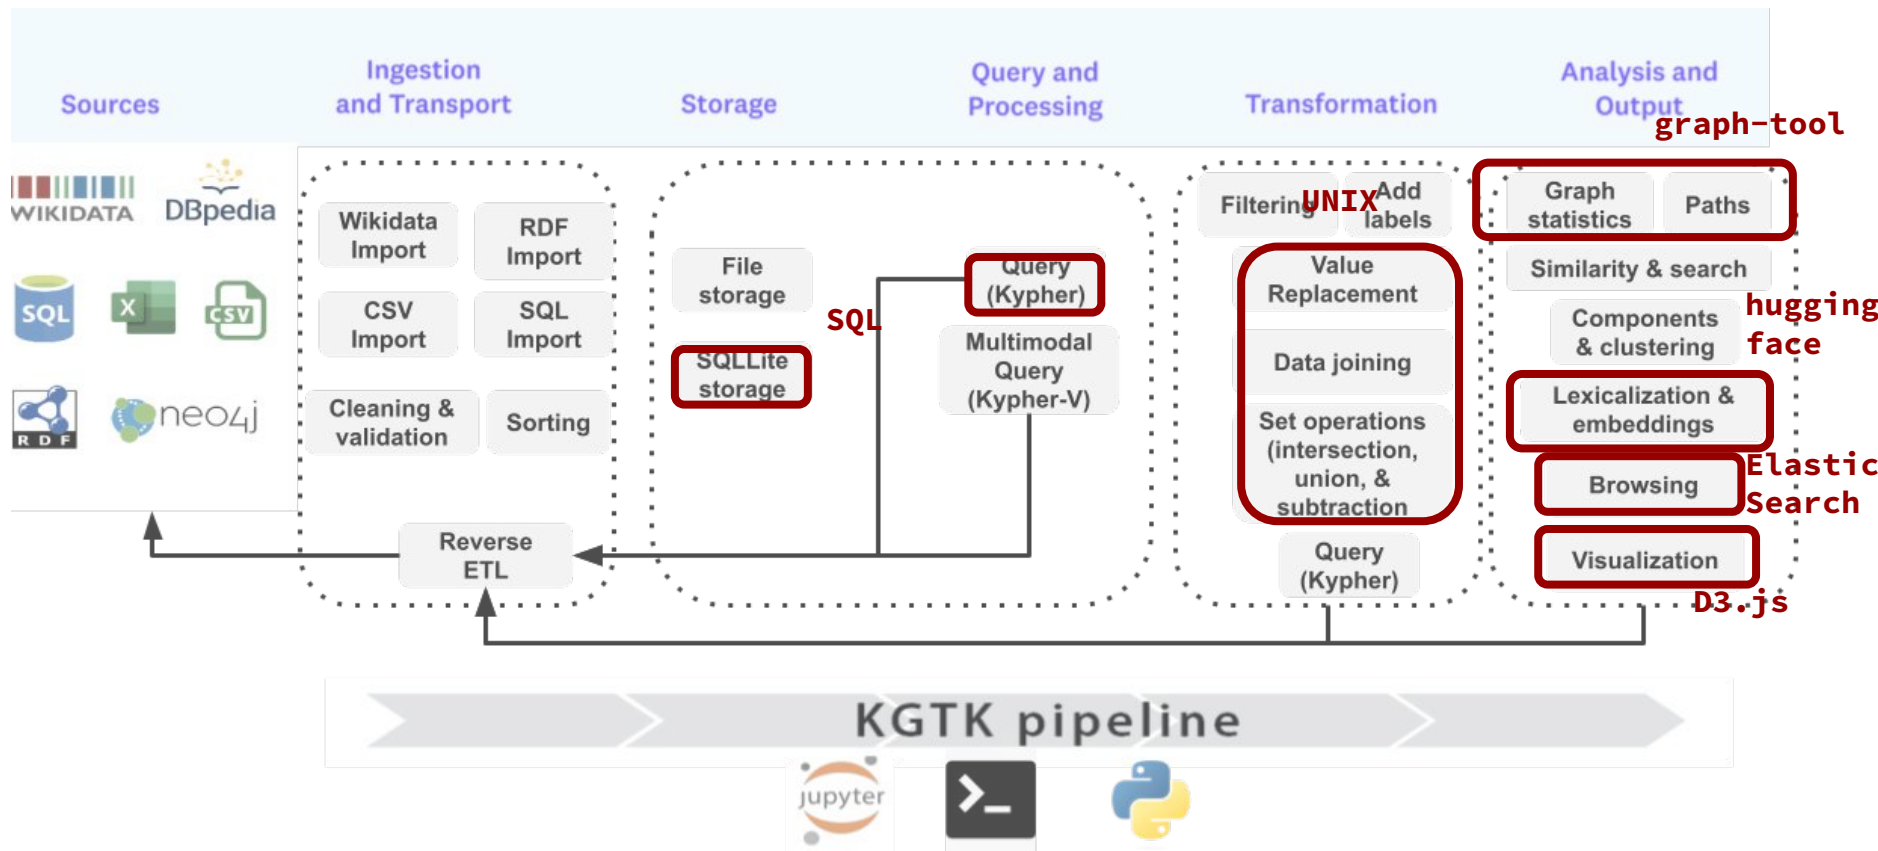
Sources

Ingestion and Transport

Storage

Query and Processing

Transformation

Analysis and Output

graph-tool

WIKIDATA

DBpedia

SQL

CSV

RDF

neo4j

Wikidata Import

RDF Import

CSV Import

SQL Import

Cleaning & validation

Sorting

Reverse ETL

File storage

SQL

SQLLite storage

Query (Kypher)

Multimodal Query (Kypher-V)

Filtering

UNIX

Add labels

Value Replacement

Data joining

Set operations (intersection, union, & subtraction)

Query (Kypher)

Graph statistics

Paths

Similarity & search

hugging face

Components & clustering

Lexicalization & embeddings

Elastic Search

Browsing

Visualization

D3.js

KGTK pipeline

jupyter